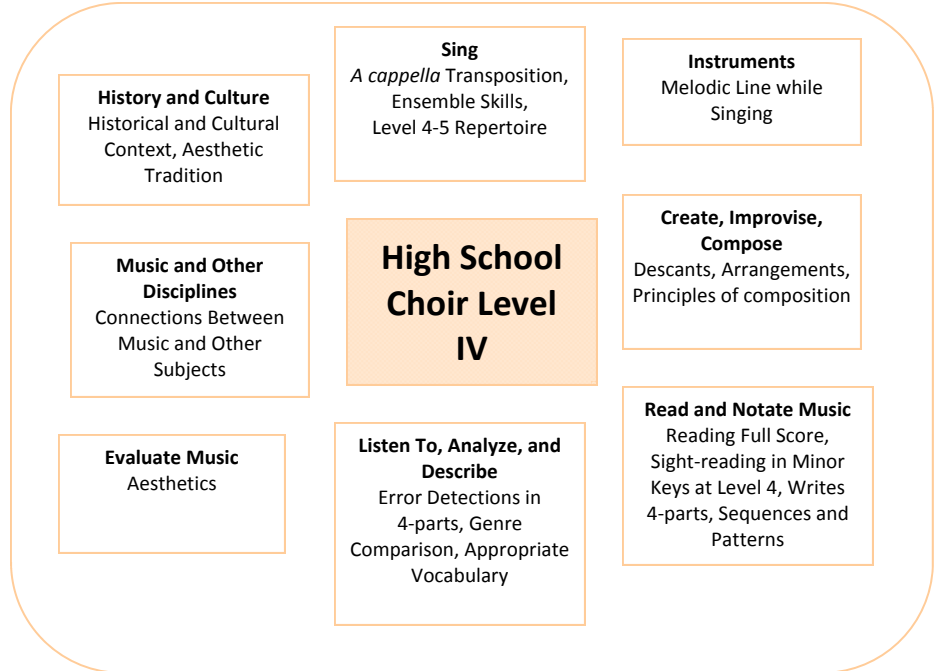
High School Choir Level IV

History and Culture
Historical and Cultural Context, Aesthetic Tradition

Sing
A cappella Transposition, Ensemble Skills, Level 4-5 Repertoire

Instruments
Melodic Line while Singing

Music and Other Disciplines
Connections Between Music and Other Subjects

Create, Improvise, Compose
Descants, Arrangements, Principles of composition

Evaluate Music
Aesthetics

Listen To, Analyze, and Describe
Error Detections in 4-parts, Genre Comparison, Appropriate Vocabulary

Read and Notate Music
Reading Full Score, Sight-reading in Minor Keys at Level 4, Writes 4-parts, Sequences and Patterns